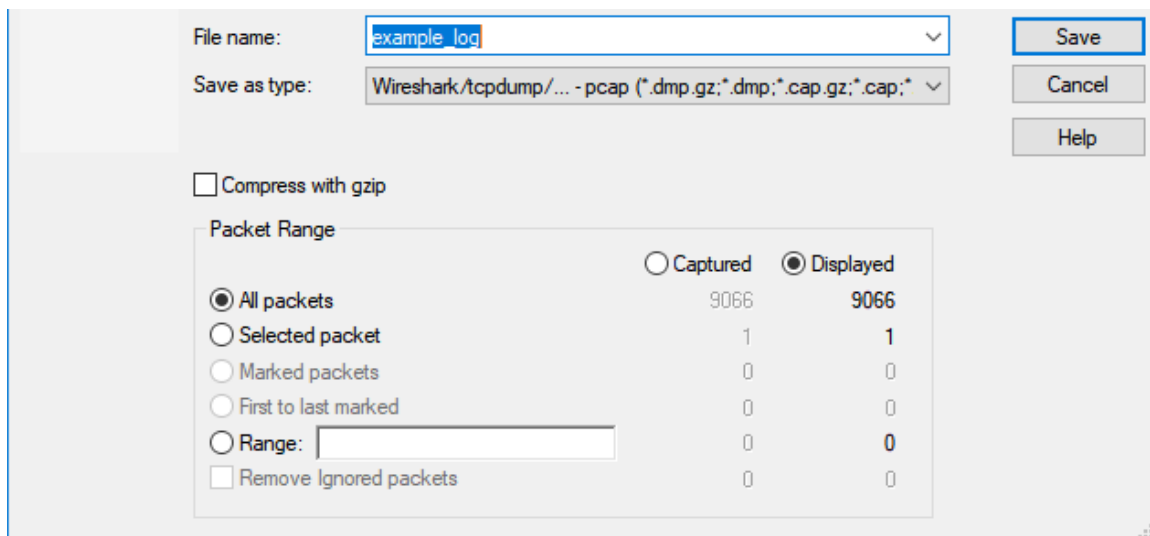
File name: example_log

Save as type: Wireshark/tcpdump/... - pcap (*.dmp.gz;*.dmp;*.cap.gz;*.cap;*

Save

Cancel

Help

Compress with gzip

Packet Range

| | Captured | Displayed |
|---|---|---|
| All packets | 9066 | 9066 |
| Selected packet | 1 | 1 |
| Marked packets | 0 | 0 |
| First to last marked | 0 | 0 |
| Range: | 0 | 0 |
| Remove Ignored packets | 0 | 0 |